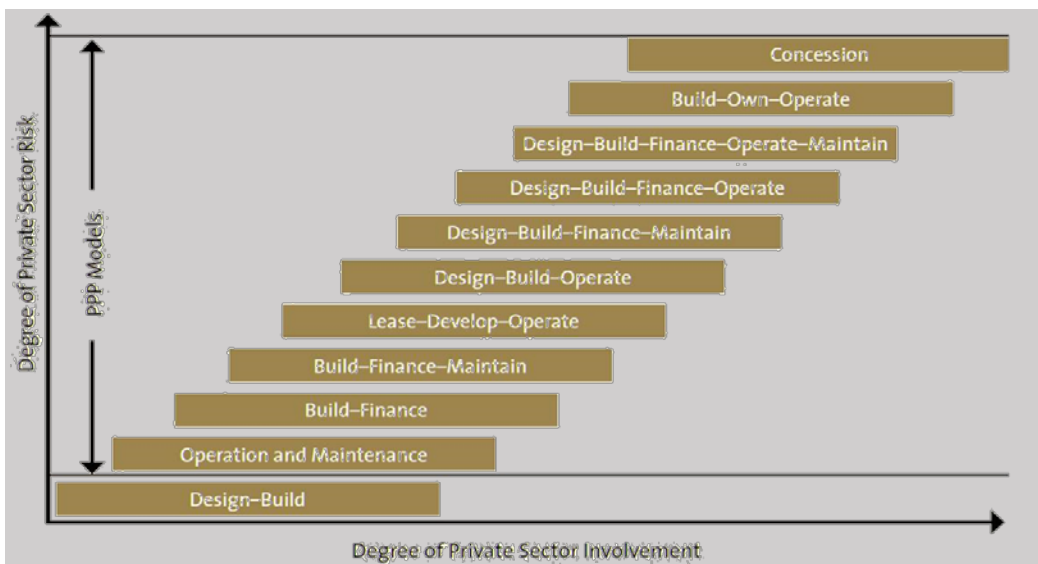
Degree of Private Sector Risk

PPP Models

Concession

Build–Own–Operate

Design–Build–Finance–Operate–Maintain

Design–Build–Finance–Operate

Design–Build–Finance–Maintain

Design–Build–Operate

Lease–Develop–Operate

Build–Finance–Maintain

Build–Finance

Operation and Maintenance

Design–Build

Degree of Private Sector Involvement